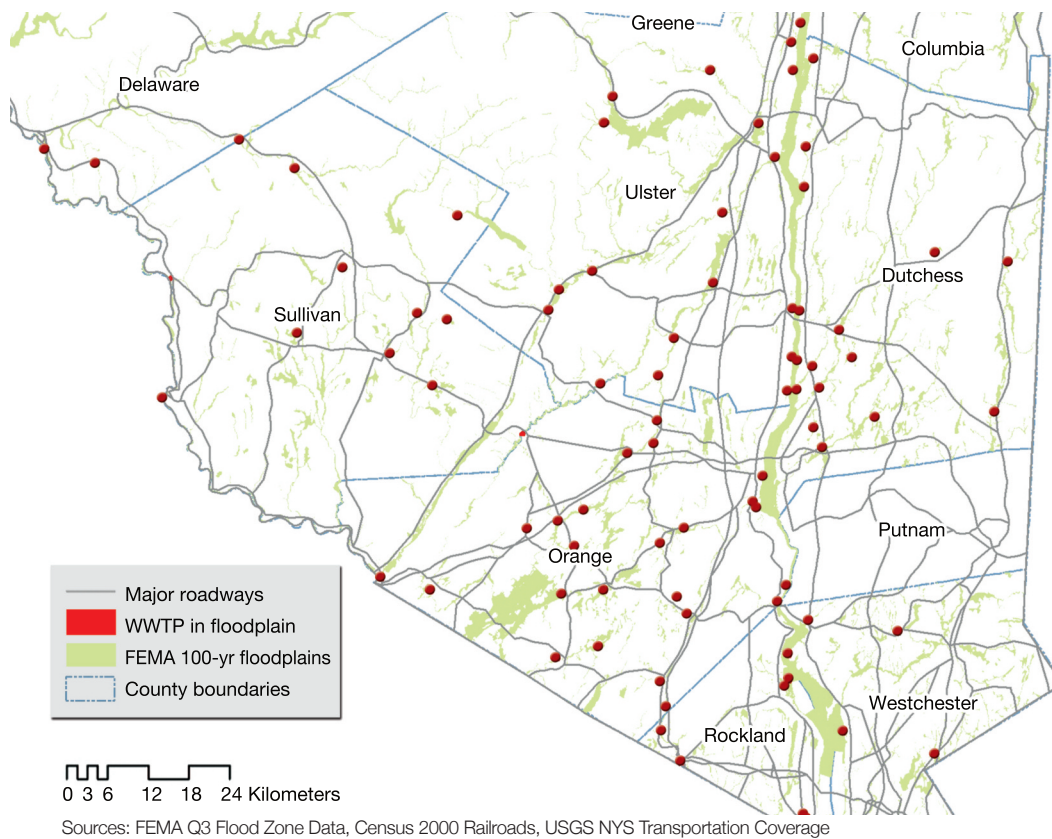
Greene
Columbia
Delaware
Ulster
Dutchess
Sullivan
Orange
Putnam
Rockland
Westchester

Major roadways
WWTP in floodplain
FEMA 100-yr floodplains
County boundaries

0 3 6 12 18 24 Kilometers

Sources: FEMA Q3 Flood Zone Data, Census 2000 Railroads, USGS NYS Transportation Coverage